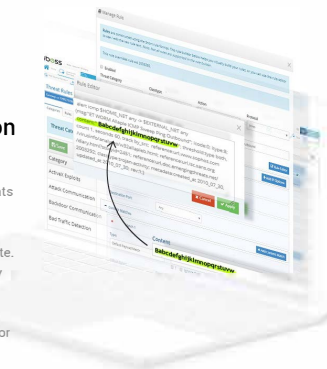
Manage Rule

Enabled

Threat Category

Rule Editor

alert icmp $HOME_NET any -> $EXTERNAL_NET any

Babcdefghijklmnopqrstuvw

iboss

Threat Rules

Threat Cat

Category

Activex Exploits

Attack Communication

Backdoor Communication

Bad Traffic Detection

Content

Babcdefghijklmnopqrstuvw

on

ts

te.

or